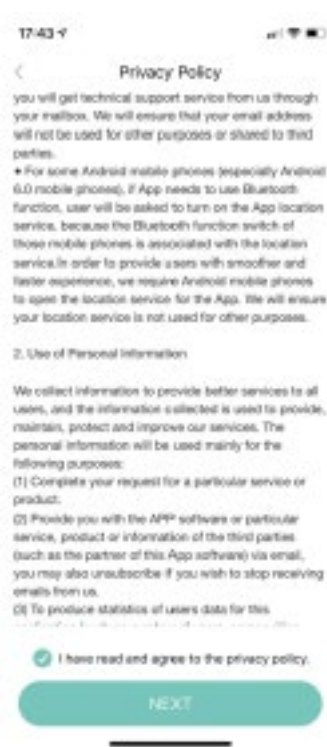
17:43

Privacy Policy

you will get technical support service from us through your mailbox. We will ensure that your email address will not be used for other purposes or shared to third parties.

• For some Android mobile phones (especially Android 6.0 mobile phones), if App needs to use Bluetooth function, user will be asked to turn on the App location service, because the Bluetooth function switch of those mobile phones is associated with the location service.In order to provide users with smoother and faster experience, we require Android mobile phones to open the location service for the App. We will ensure your location service is not used for other purposes.

2. Use of Personal Information

We collect information to provide better services to all users, and the information collected is used to provide, maintain, protect and improve our services. The personal information will be used mainly for the following purposes:
(1) Complete your request for a particular service or product.
(2) Provide you with the APP software or particular service, product or information of the third parties (such as the partner of this App software) via email, you may also unsubscribe if you wish to stop receiving emails from us.
(3) To produce statistics of users data for this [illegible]

I have read and agree to the privacy policy.

NEXT